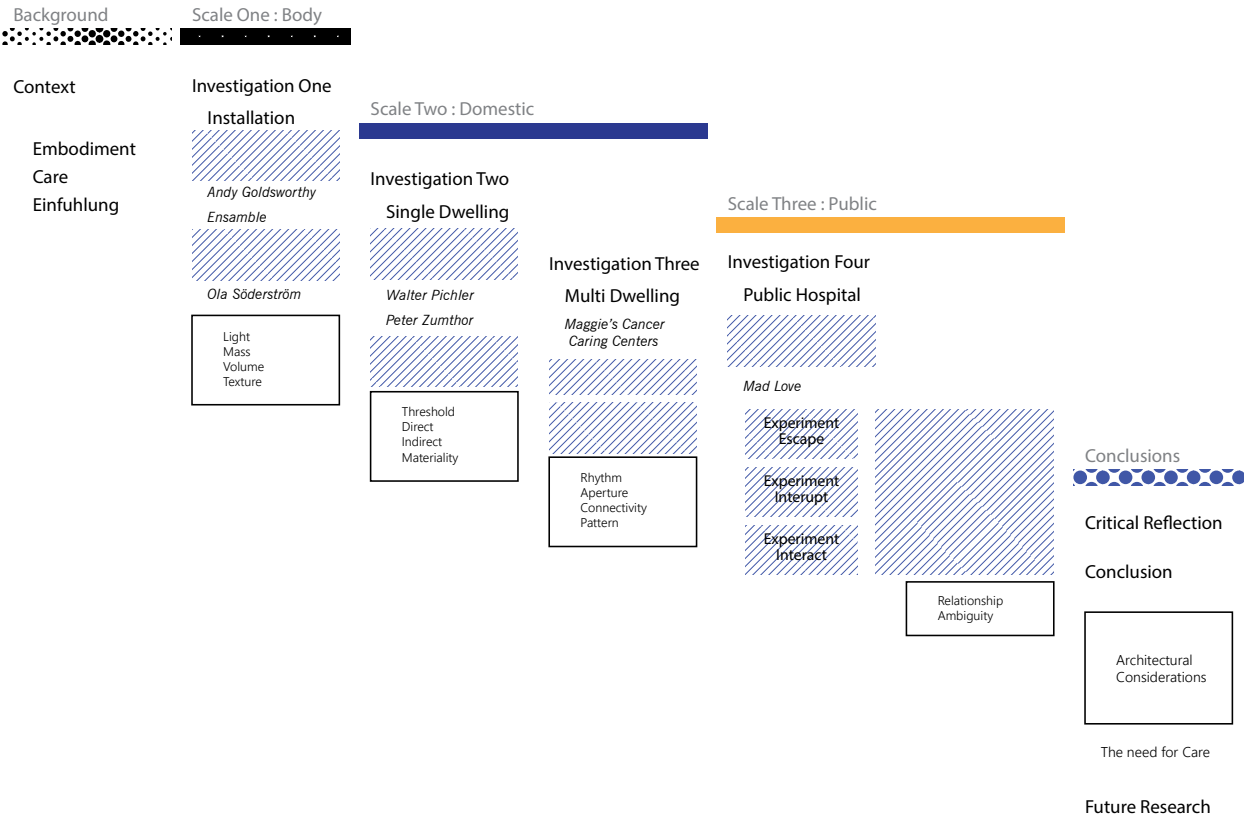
Background

Context

Embodiment

Care

Einfuhlung

Scale One : Body

Investigation One

Installation

Andy Goldsworthy

Ensamble

Ola Söderström

Light
Mass
Volume
Texture

Scale Two : Domestic

Investigation Two

Single Dwelling

Walter Pichler

Peter Zumthor

Threshold
Direct
Indirect
Materiality

Investigation Three

Multi Dwelling

Maggie's Cancer Caring Centers

Rhythm
Aperture
Connectivity
Pattern

Scale Three : Public

Investigation Four

Public Hospital

Mad Love

Experiment Escape

Experiment Interupt

Experiment Interact

Relationship
Ambiguity

Conclusions

Critical Reflection

Conclusion

Architectural Considerations

The need for Care

Future Research